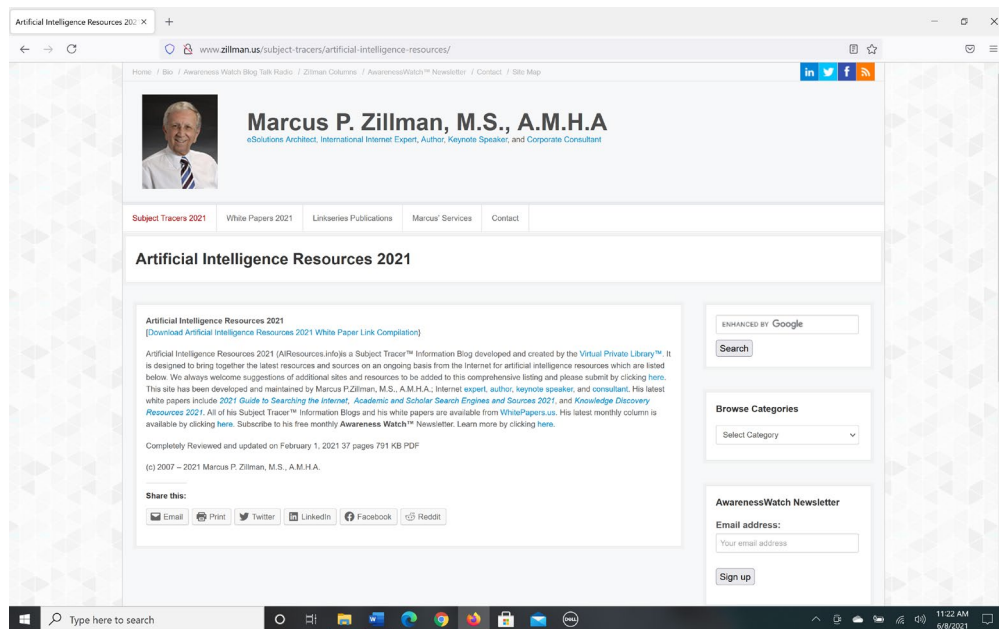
Artificial Intelligence Resources 202 ×

www.zillman.us/subject-tracers/artificial-intelligence-resources/

Home / Bio / Awareness Watch Blog Talk Radio / Zillman Columns / AwarenessWatch™ Newsletter / Contact / Site Map

Marcus P. Zillman, M.S., A.M.H.A
eSolutions Architect, International Internet Expert, Author, Keynote Speaker, and Corporate Consultant

Subject Tracers 2021 | White Papers 2021 | Linkseries Publications | Marcus' Services | Contact

Artificial Intelligence Resources 2021

Artificial Intelligence Resources 2021
[Download Artificial Intelligence Resources 2021 White Paper Link Compilation]

Artificial Intelligence Resources 2021 (AIResources.info)is a Subject Tracer™ Information Blog developed and created by the Virtual Private Library™. It is designed to bring together the latest resources and sources on an ongoing basis from the Internet for artificial intelligence resources which are listed below. We always welcome suggestions of additional sites and resources to be added to this comprehensive listing and please submit by clicking here. This site has been developed and maintained by Marcus P.Zillman, M.S., A.M.H.A., Internet expert, author, keynote speaker, and consultant. His latest white papers include 2021 Guide to Searching the Internet, Academic and Scholar Search Engines and Sources 2021, and Knowledge Discovery Resources 2021. All of his Subject Tracer™ Information Blogs and his white papers are available from WhitePapers.us. His latest monthly column is available by clicking here. Subscribe to his free monthly Awareness Watch™ Newsletter. Learn more by clicking here.

Completely Reviewed and updated on February 1, 2021 37 pages 791 KB PDF

(c) 2007 – 2021 Marcus P. Zillman, M.S., A.M.H.A.

Share this:

Email | Print | Twitter | LinkedIn | Facebook | Reddit

ENHANCED BY Google
Search

Browse Categories
Select Category

AwarenessWatch Newsletter
Email address:
Your email address
Sign up

Type here to search

11:22 AM
6/8/2021